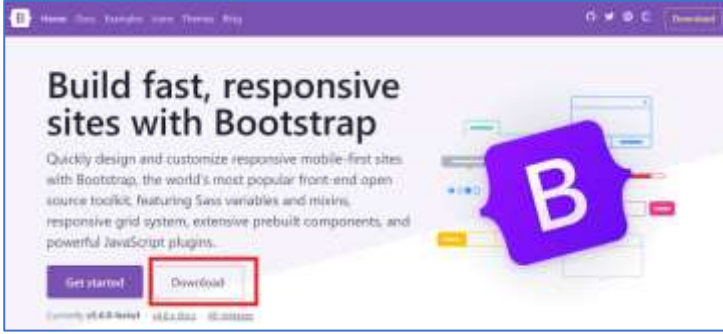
B Home Docs Examples Icons Themes Blog

Download

Build fast, responsive sites with Bootstrap

Quickly design and customize responsive mobile-first sites with Bootstrap, the world's most popular front-end open source toolkit, featuring Sass variables and mixins, responsive grid system, extensive prebuilt components, and powerful JavaScript plugins.

Get started

Download

Currently v5.0.0-beta1 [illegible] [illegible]

B